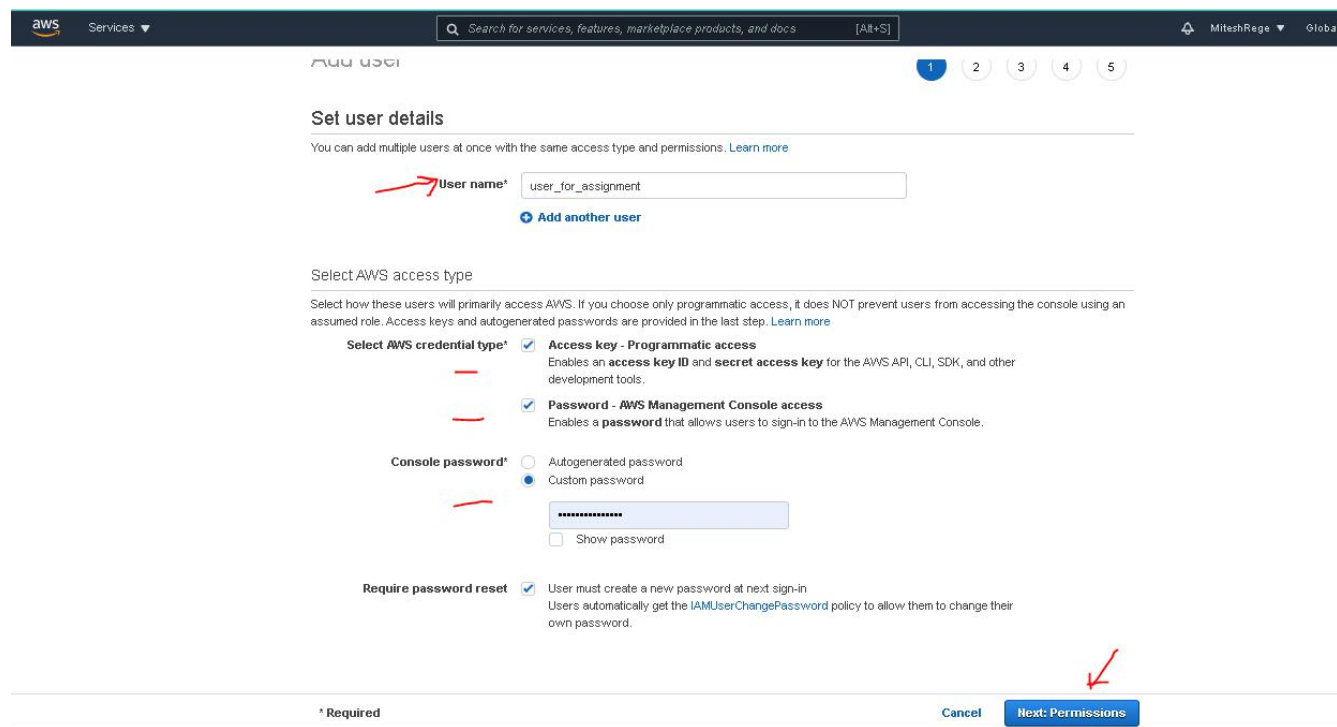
aws Services ▼ Search for services, features, marketplace products, and docs [Alt+S] MiteshRege ▼ Globa

Add user

1 2 3 4 5

Set user details

You can add multiple users at once with the same access type and permissions. Learn more

User name* user_for_assignment

Add another user

Select AWS access type

Select how these users will primarily access AWS. If you choose only programmatic access, it does NOT prevent users from accessing the console using an assumed role. Access keys and autogenerated passwords are provided in the last step. Learn more

Select AWS credential type* Access key - Programmatic access
Enables an access key ID and secret access key for the AWS API, CLI, SDK, and other development tools.

Password - AWS Management Console access
Enables a password that allows users to sign-in to the AWS Management Console.

Console password* Autogenerated password
Custom password

Show password

Require password reset User must create a new password at next sign-in
Users automatically get the IAMUserChangePassword policy to allow them to change their own password.

* Required Cancel Next: Permissions